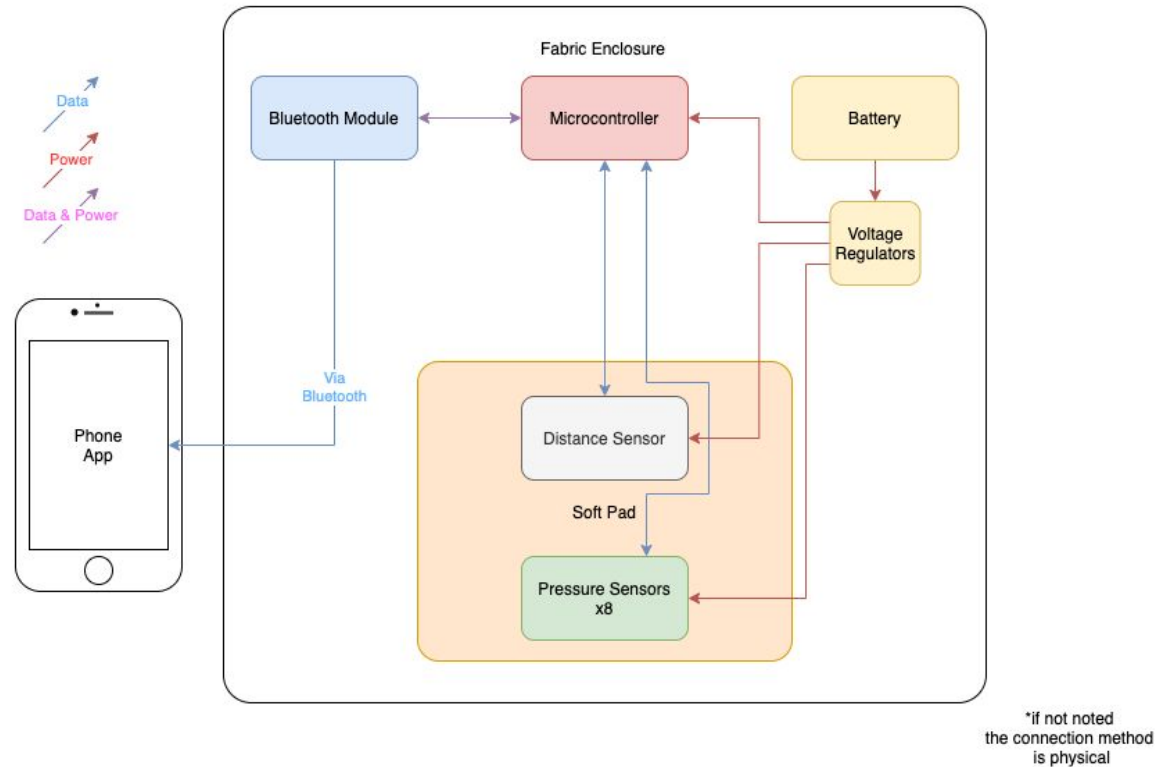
Data

Power

Data & Power

Fabric Enclosure

Bluetooth Module

Microcontroller

Battery

Voltage Regulators

Phone App

Via Bluetooth

Distance Sensor

Soft Pad

Pressure Sensors x8

*if not noted the connection method is physical